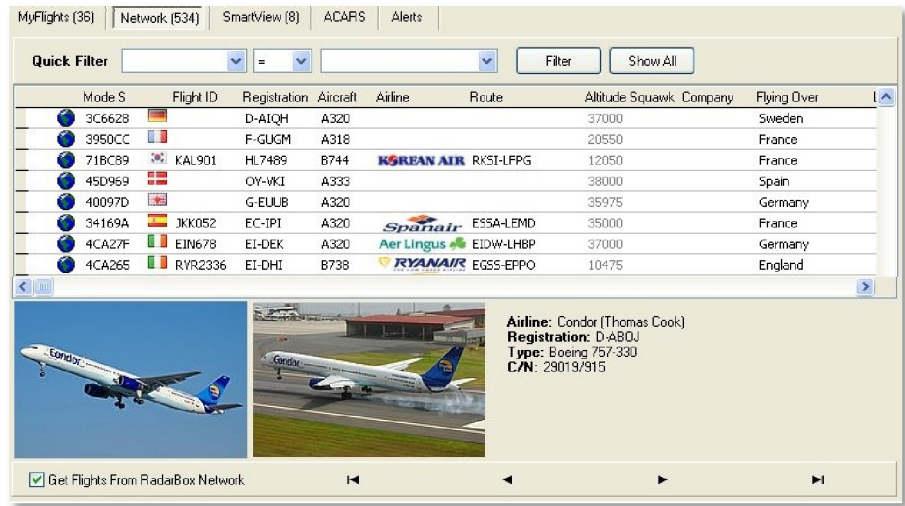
MyFlights (36) | Network (534) | SmartView (8) | ACARS | Alerts

Quick Filter [ ] [=] [ ] Filter | Show All

| | Mode S | Flight ID | Registration | Aircraft | Airline | Route | Altitude | Squawk | Company | Flying Over |
|---|---|---|---|---|---|---|---|---|---|---|
| | 3C6628 | | D-AIQH | A320 | | | 37000 | | | Sweden |
| | 3950CC | | F-GUGM | A318 | | | 20550 | | | France |
| | 71BC89 | KAL901 | HL7489 | B744 | KOREAN AIR | RKSI-LFPG | 12050 | | | France |
| | 45D969 | | OY-VKI | A333 | | | 38000 | | | Spain |
| | 40097D | | G-EUUB | A320 | | | 35975 | | | Germany |
| | 34169A | JKK052 | EC-IPI | A320 | Spanair | ESSA-LEMD | 35000 | | | France |
| | 4CA27F | EIN678 | EI-DEK | A320 | Aer Lingus | EIDW-LHBP | 37000 | | | Germany |
| | 4CA265 | RYR2336 | EI-DHI | B738 | RYANAIR | EGSS-EPPO | 10475 | | | England |

Condor

Condor

Airline: Condor (Thomas Cook)
Registration: D-ABOJ
Type: Boeing 757-330
C/N: 29019/915

Get Flights From RadarBox Network